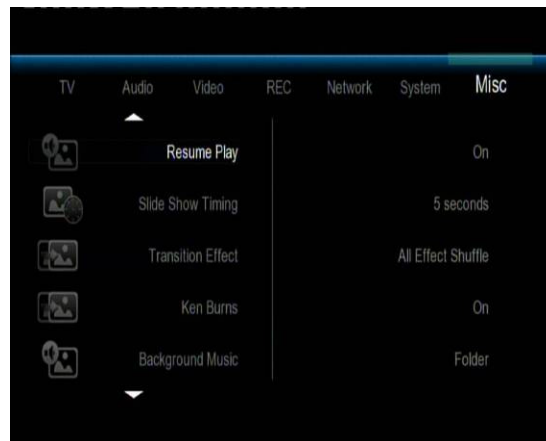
TV Audio Video REC Network System Misc

| | |
|---|---|
| Resume Play | On |
| Slide Show Timing | 5 seconds |
| Transition Effect | All Effect Shuffle |
| Ken Burns | On |
| Background Music | Folder |